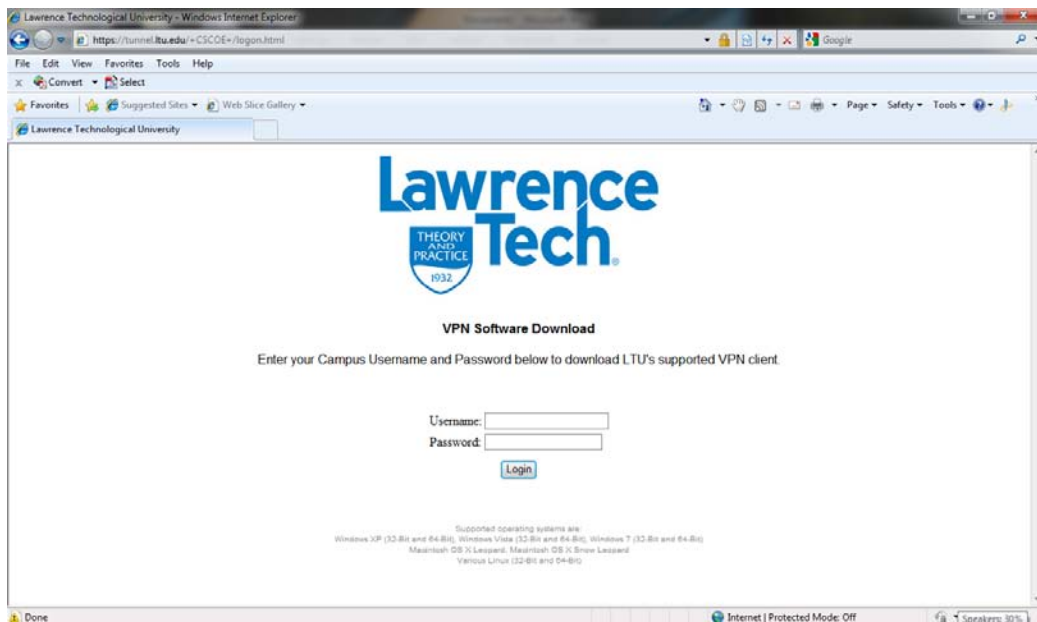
Lawrence Technological University - Windows Internet Explorer

https://tunnel.ltu.edu/+CSCOE+/logon.html

Google

File Edit View Favorites Tools Help

Convert Select

Favorites Suggested Sites Web Slice Gallery

Page Safety Tools

Lawrence Technological University

Lawrence Tech.

THEORY AND PRACTICE 1932

VPN Software Download

Enter your Campus Username and Password below to download LTU's supported VPN client.

Username:

Password:

Login

Supported operating systems are:
Windows XP (32-Bit and 64-Bit), Windows Vista (32-Bit and 64-Bit), Windows 7 (32-Bit and 64-Bit)
Macintosh OS X Leopard, Macintosh OS X Snow Leopard
Various Linux (32-Bit and 64-Bit)

Done

Internet | Protected Mode: Off

Speakers: 30%